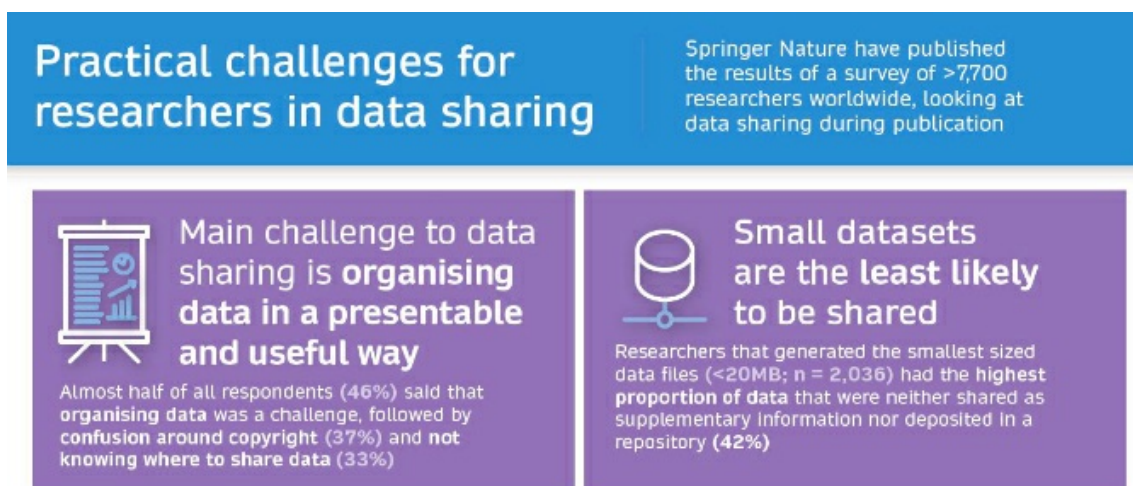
Practical challenges for researchers in data sharing

Springer Nature have published the results of a survey of >7,700 researchers worldwide, looking at data sharing during publication

Main challenge to data sharing is organising data in a presentable and useful way

Almost half of all respondents (46%) said that organising data was a challenge, followed by confusion around copyright (37%) and not knowing where to share data (33%)

Small datasets are the least likely to be shared

Researchers that generated the smallest sized data files (<20MB; n = 2,036) had the highest proportion of data that were neither shared as supplementary information nor deposited in a repository (42%)